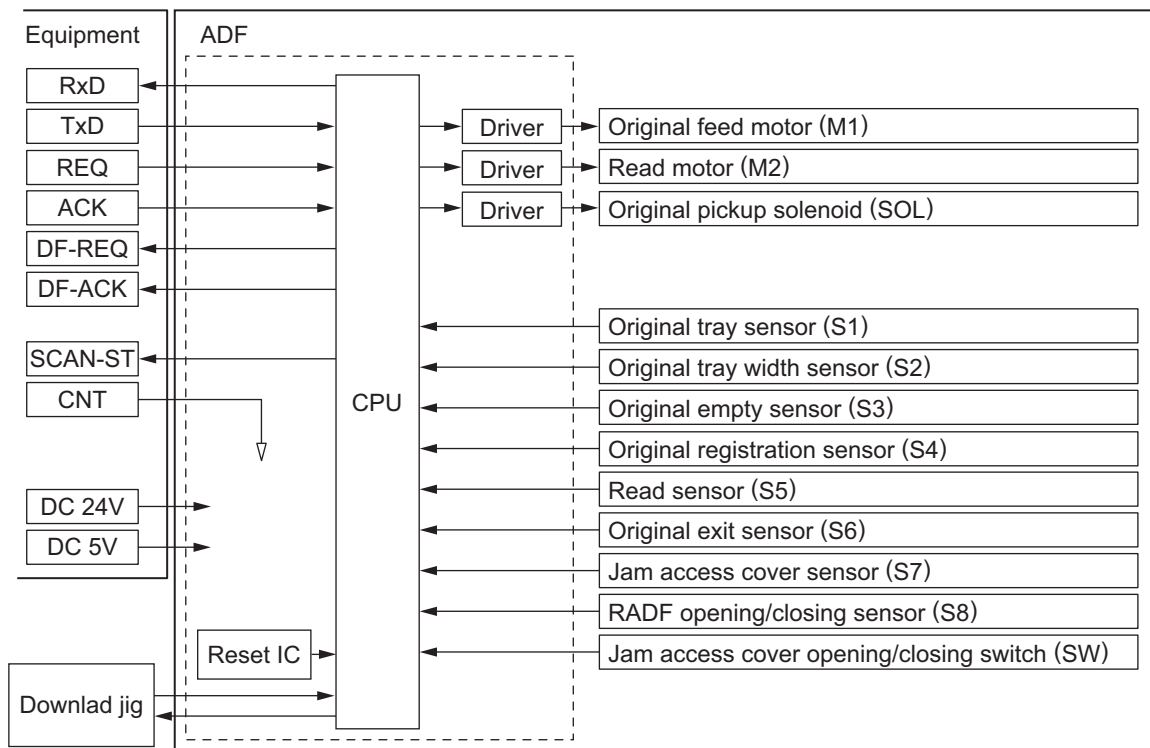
Equipment

ADF

RxD

TxD

REQ

ACK

DF-REQ

DF-ACK

SCAN-ST

CNT

DC 24V

DC 5V

CPU

Driver

Driver

Driver

Original feed motor (M1)

Read motor (M2)

Original pickup solenoid (SOL)

Original tray sensor (S1)

Original tray width sensor (S2)

Original empty sensor (S3)

Original registration sensor (S4)

Read sensor (S5)

Original exit sensor (S6)

Jam access cover sensor (S7)

RADF opening/closing sensor (S8)

Jam access cover opening/closing switch (SW)

Reset IC

Downlad jig